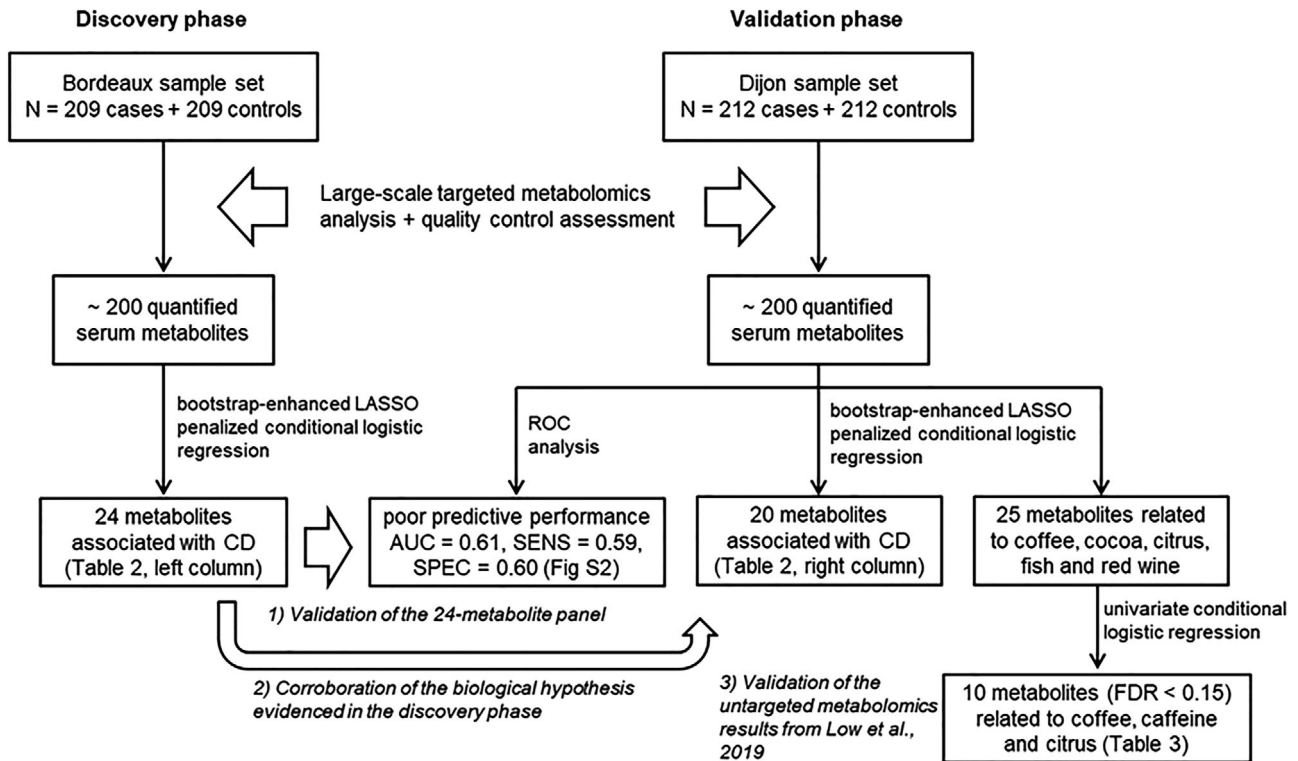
Discovery phase

Validation phase

Bordeaux sample set
N = 209 cases + 209 controls

Dijon sample set
N = 212 cases + 212 controls

Large-scale targeted metabolomics analysis + quality control assessment

~ 200 quantified serum metabolites

~ 200 quantified serum metabolites

bootstrap-enhanced LASSO penalized conditional logistic regression

ROC analysis

bootstrap-enhanced LASSO penalized conditional logistic regression

24 metabolites associated with CD (Table 2, left column)

poor predictive performance AUC = 0.61, SENS = 0.59, SPEC = 0.60 (Fig S2)

20 metabolites associated with CD (Table 2, right column)

25 metabolites related to coffee, cocoa, citrus, fish and red wine

1) Validation of the 24-metabolite panel

univariate conditional logistic regression

2) Corroboration of the biological hypothesis evidenced in the discovery phase

3) Validation of the untargeted metabolomics results from Low et al., 2019

10 metabolites (FDR < 0.15) related to coffee, caffeine and citrus (Table 3)